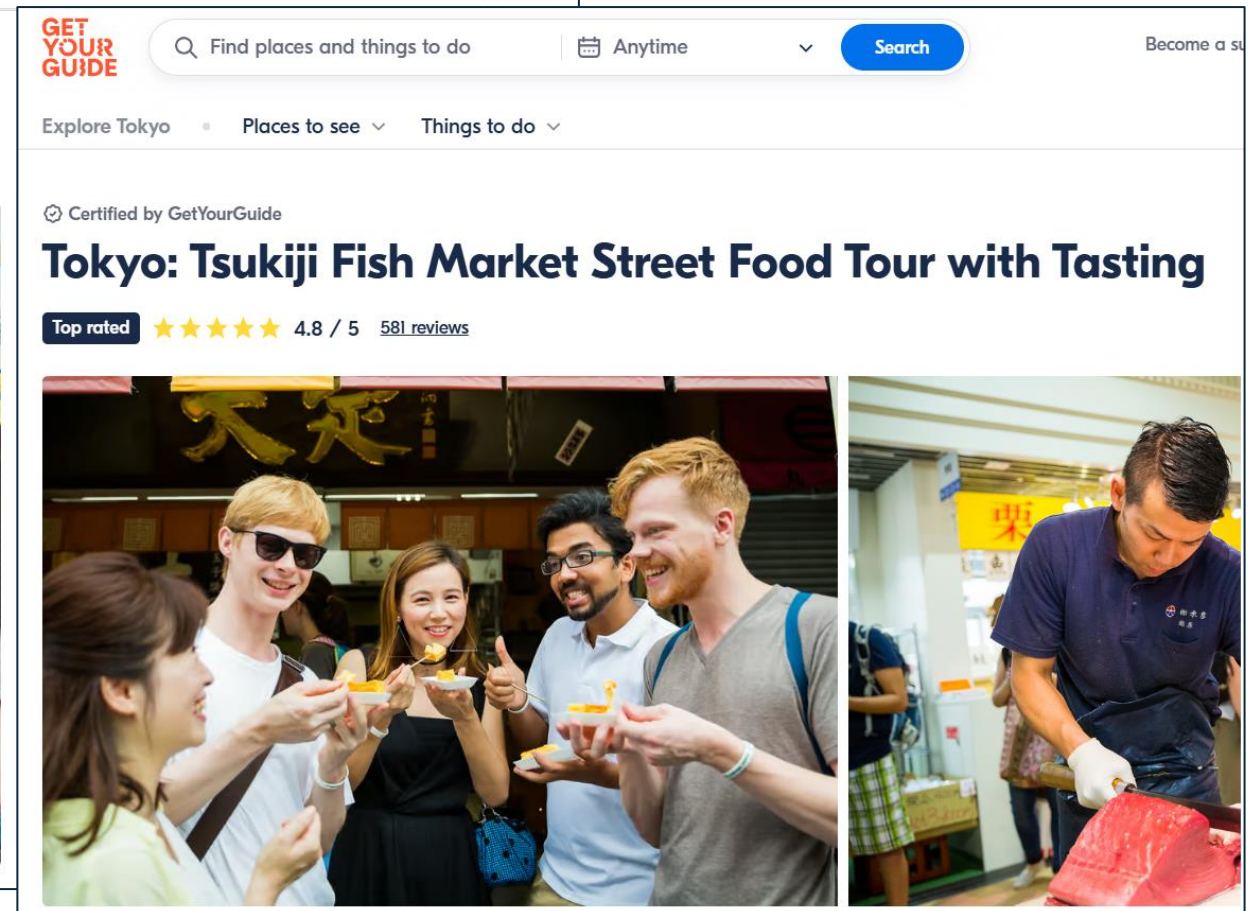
GET YOUR GUIDE

Find places and things to do | Anytime | Search

Become a su

Explore Tokyo • Places to see Things to do

Certified by GetYourGuide

Tokyo: Tsukiji Fish Market Street Food Tour with Tasting

Top rated ★★★★★ 4.8 / 5 581 reviews

栗